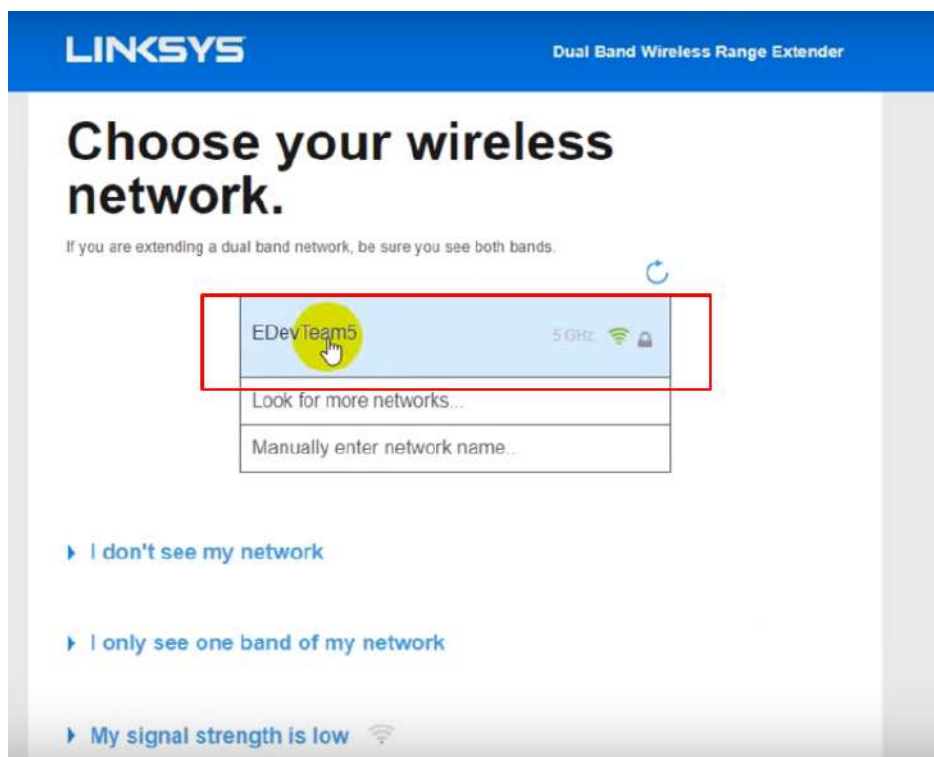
LINKSYS

Dual Band Wireless Range Extender

Choose your wireless network.

If you are extending a dual band network, be sure you see both bands.

EDevTeam5 5 GHz

Look for more networks...

Manually enter network name...

I don't see my network

I only see one band of my network

My signal strength is low